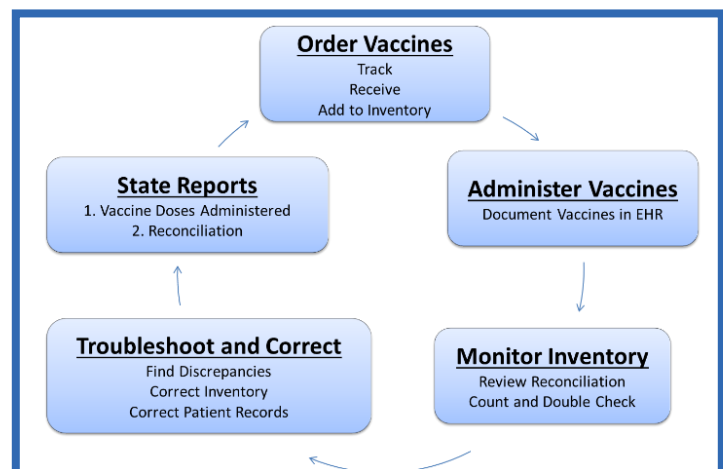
Order Vaccines
Track
Receive
Add to Inventory

Administer Vaccines
Document Vaccines in EHR

Monitor Inventory
Review Reconciliation
Count and Double Check

Troubleshoot and Correct
Find Discrepancies
Correct Inventory
Correct Patient Records

State Reports
1. Vaccine Doses Administered
2. Reconciliation